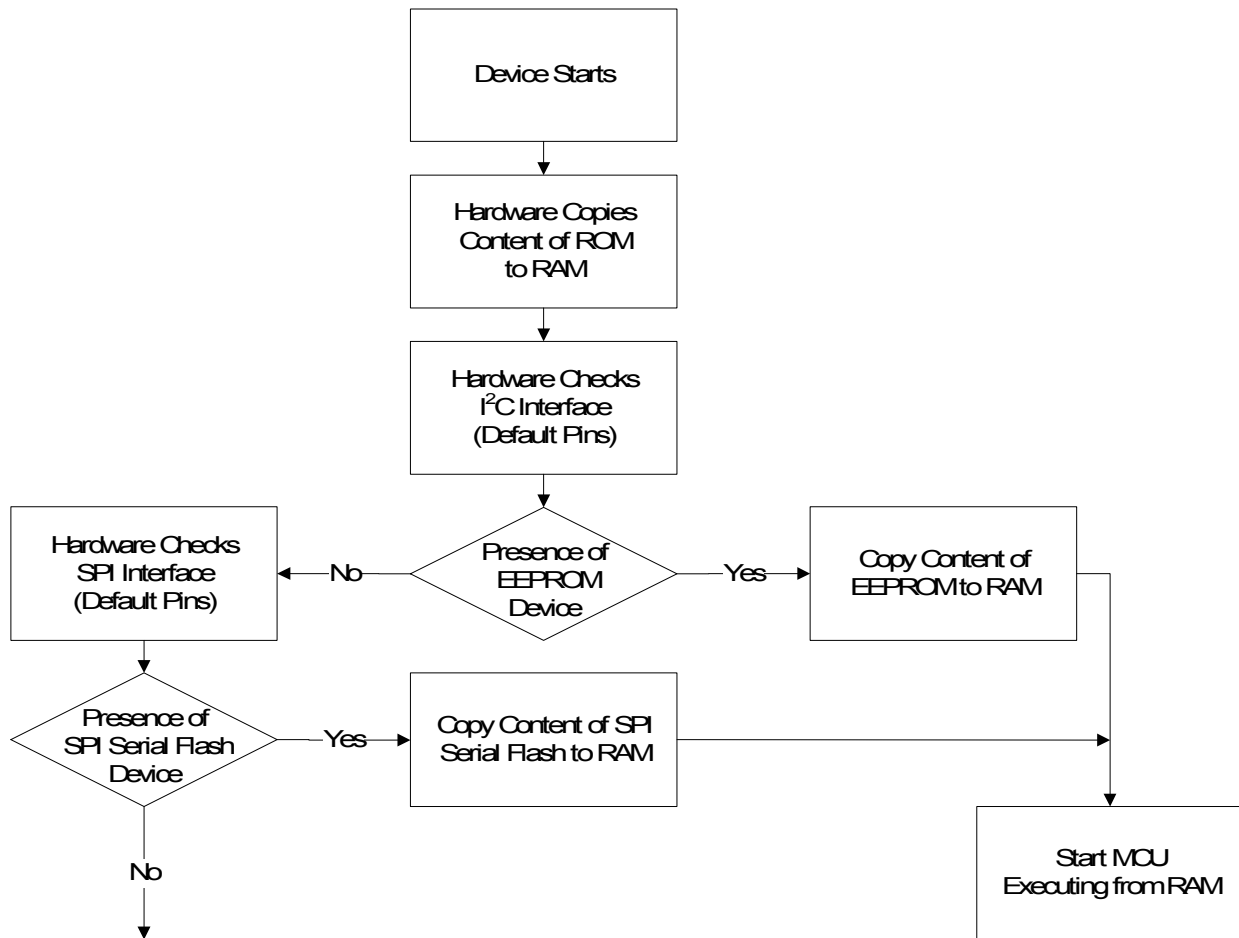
Device Starts

Hardware Copies Content of ROM to RAM

Hardware Checks $I^2C$ Interface (Default Pins)

Presence of EEPROM Device

No

Yes

Hardware Checks SPI Interface (Default Pins)

Copy Content of EEPROM to RAM

Presence of SPI Serial Flash Device

Yes

Copy Content of SPI Serial Flash to RAM

No

Start MCU Executing from RAM